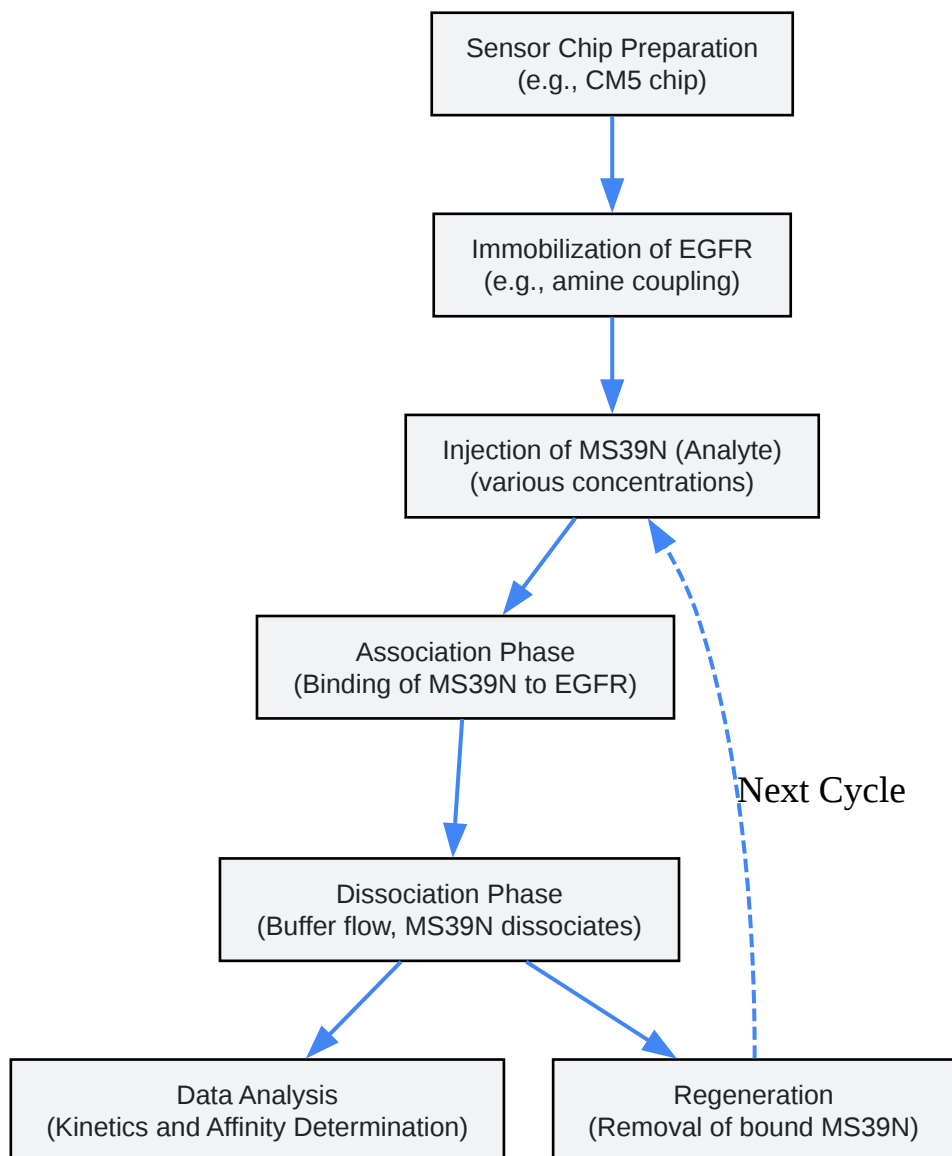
Sensor Chip Preparation
(e.g., CM5 chip)

Immobilization of EGFR
(e.g., amine coupling)

Injection of MS39N (Analyte)
(various concentrations)

Association Phase
(Binding of MS39N to EGFR)

Next Cycle

Dissociation Phase
(Buffer flow, MS39N dissociates)

Data Analysis
(Kinetics and Affinity Determination)

Regeneration
(Removal of bound MS39N)